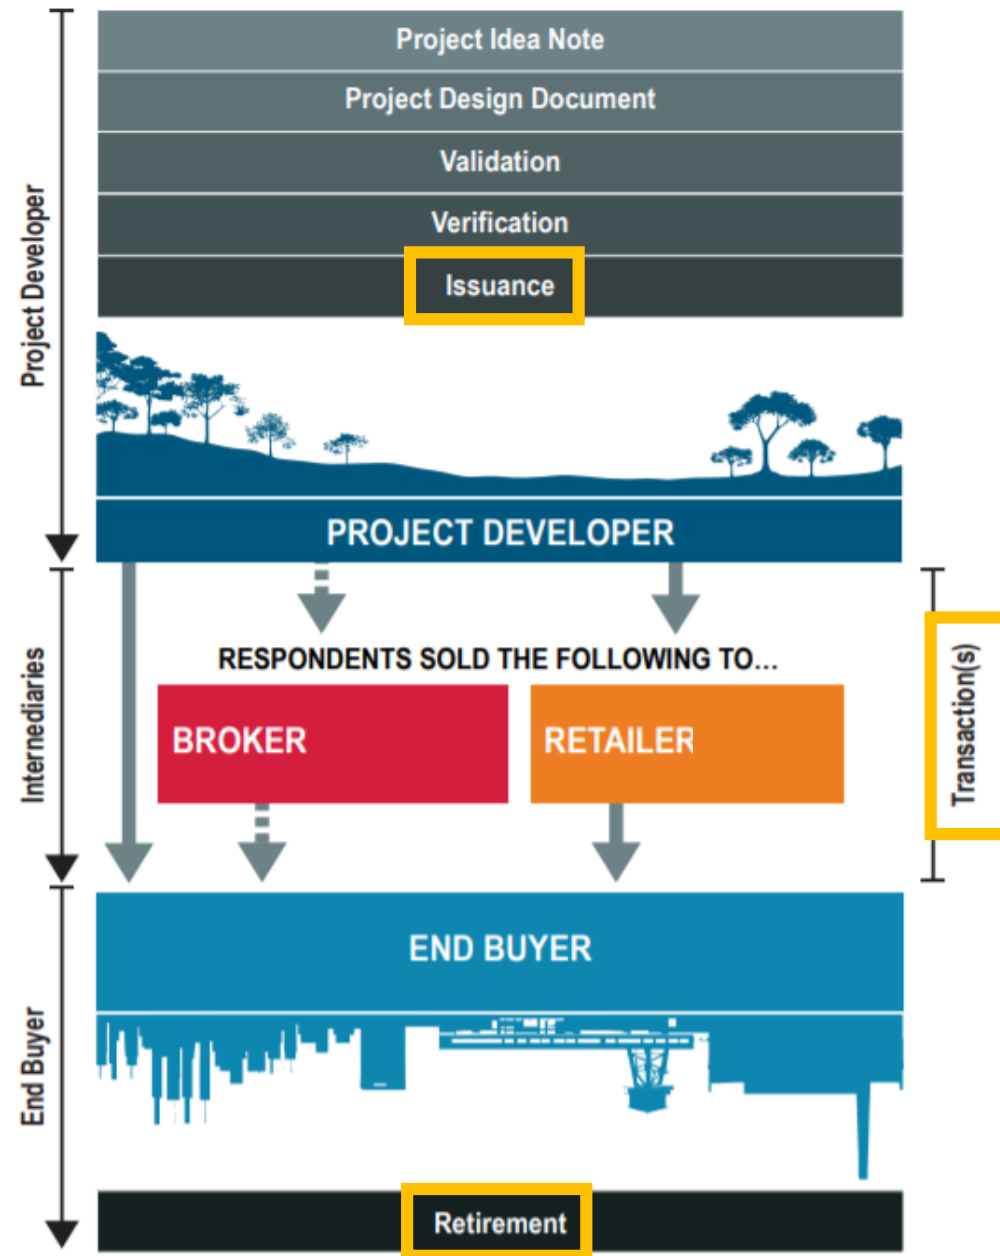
Project Developer

Project Idea Note

Project Design Document

Validation

Verification

Issuance

PROJECT DEVELOPER

Internediaries

RESPONDENTS SOLD THE FOLLOWING TO...

BROKER

RETAILER

Transaction(s)

End Buyer

END BUYER

Retirement